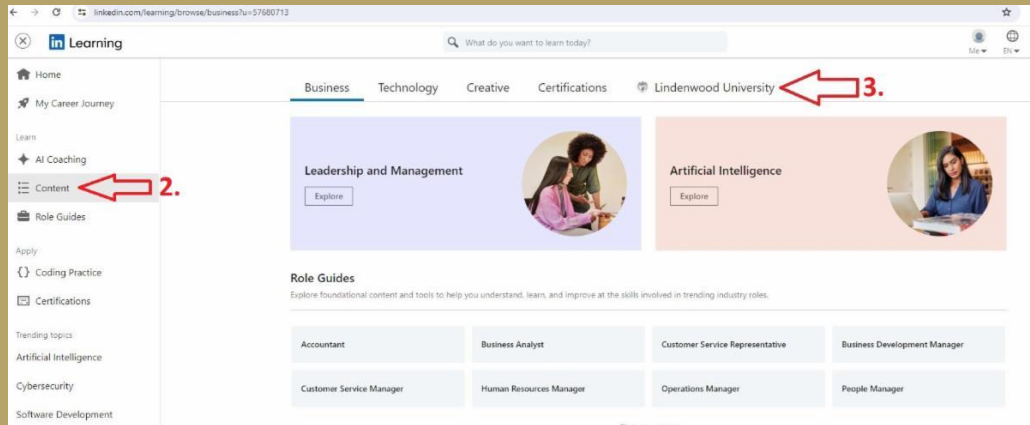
linkedin.com/learning/browse/business?u=57680713

in Learning

What do you want to learn today?

Me EN

Home

My Career Journey

Learn

AI Coaching

Content

2.

Role Guides

Apply

Coding Practice

Certifications

Trending topics

Artificial Intelligence

Cybersecurity

Software Development

Business Technology Creative Certifications Lindenwood University

3.

Leadership and Management

Explore

Artificial Intelligence

Explore

Role Guides

Explore foundational content and tools to help you understand, learn, and improve at the skills involved in trending industry roles.

| | | | |
|---|---|---|---|
| Accountant | Business Analyst | Customer Service Representative | Business Development Manager |
| Customer Service Manager | Human Resources Manager | Operations Manager | People Manager |